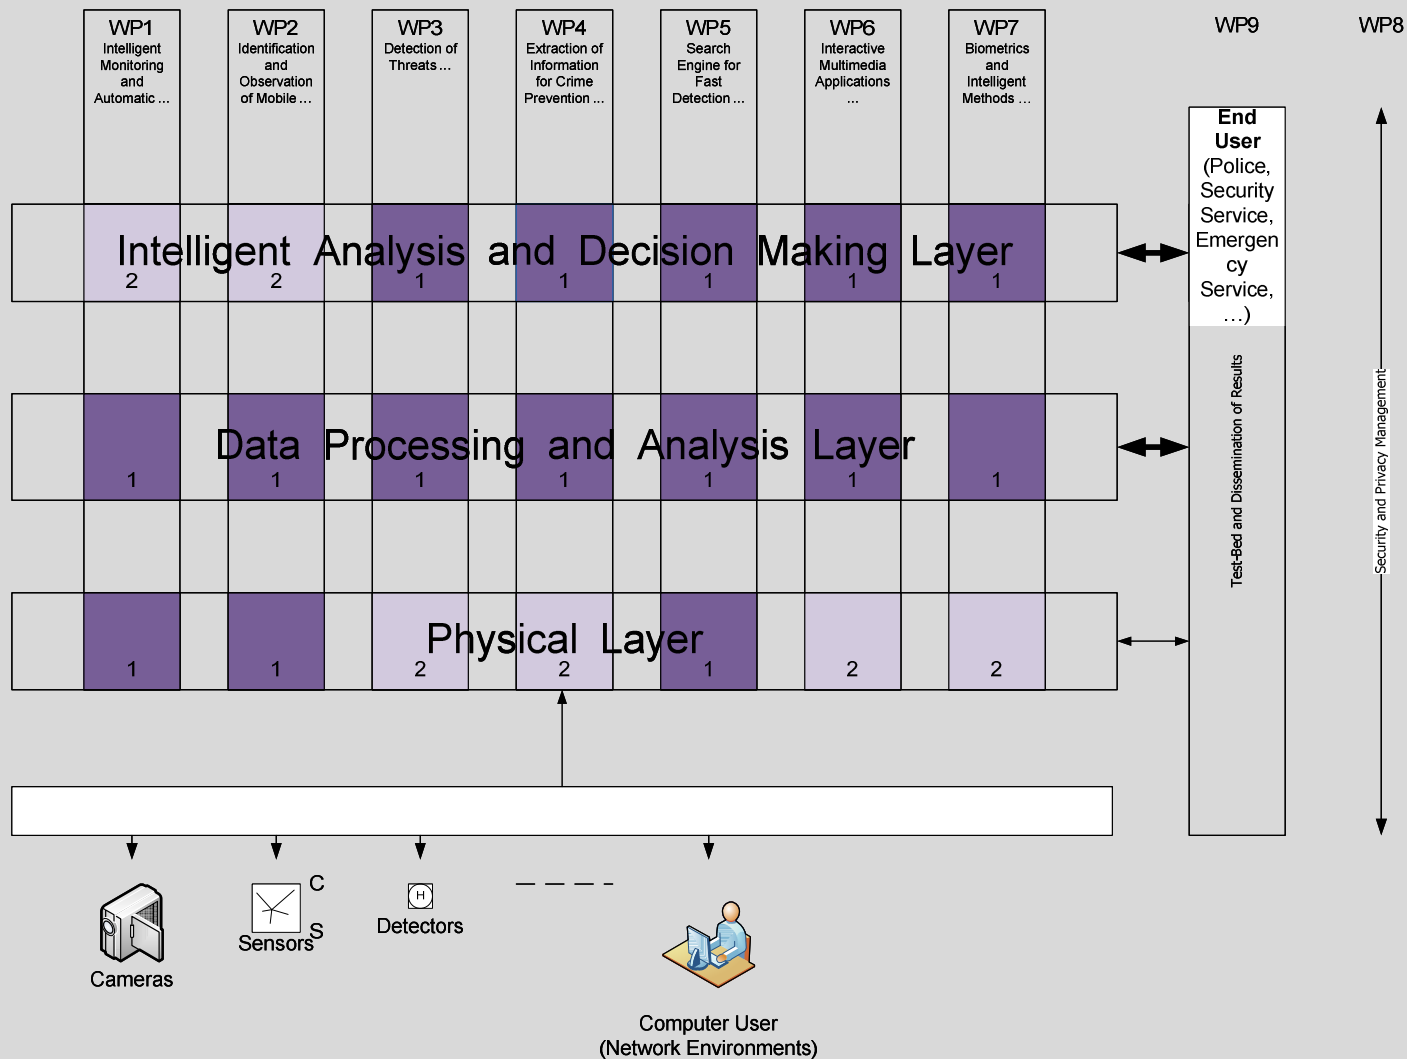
WP1
Intelligent Monitoring and Automatic ...

WP2
Identification and Observation of Mobile ...

WP3
Detection of Threats ...

WP4
Extraction of Information for Crime Prevention ...

WP5
Search Engine for Fast Detection ...

WP6
Interactive Multimedia Applications ...

WP7
Biometrics and Intelligent Methods ...

WP9

WP8

Intelligent Analysis and Decision Making Layer
2 2 1 1 1 1 1

End User (Police, Security Service, Emergency Service, ...)

Data Processing and Analysis Layer
1 1 1 1 1 1 1

Test-Bed and Dissemination of Results

Security and Privacy Management

Physical Layer
1 1 2 2 1 2 2

Cameras

C
Sensors
S

H
Detectors

Computer User
(Network Environments)